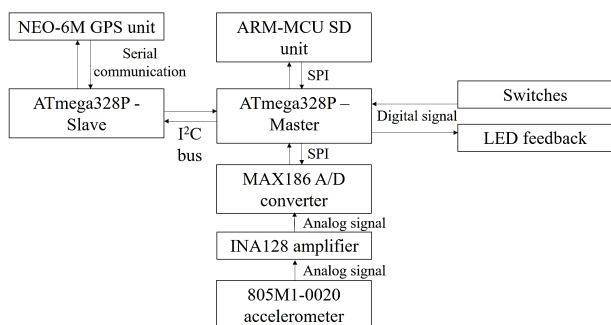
NEO-6M GPS unit

Serial communication

ATmega328P - Slave

I$^2$C bus

ARM-MCU SD unit

SPI

ATmega328P – Master

Switches

Digital signal

LED feedback

SPI

MAX186 A/D converter

Analog signal

INA128 amplifier

Analog signal

805M1-0020 accelerometer